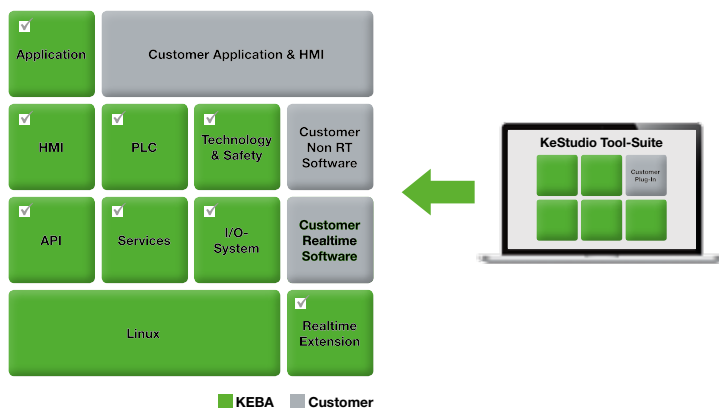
Application

Customer Application & HMI

HMI

PLC

Technology & Safety

Customer Non RT Software

API

Services

I/O-System

Customer Realtime Software

Linux

Realtime Extension

KeStudio Tool-Suite

Customer Plug-In

KEBA Customer